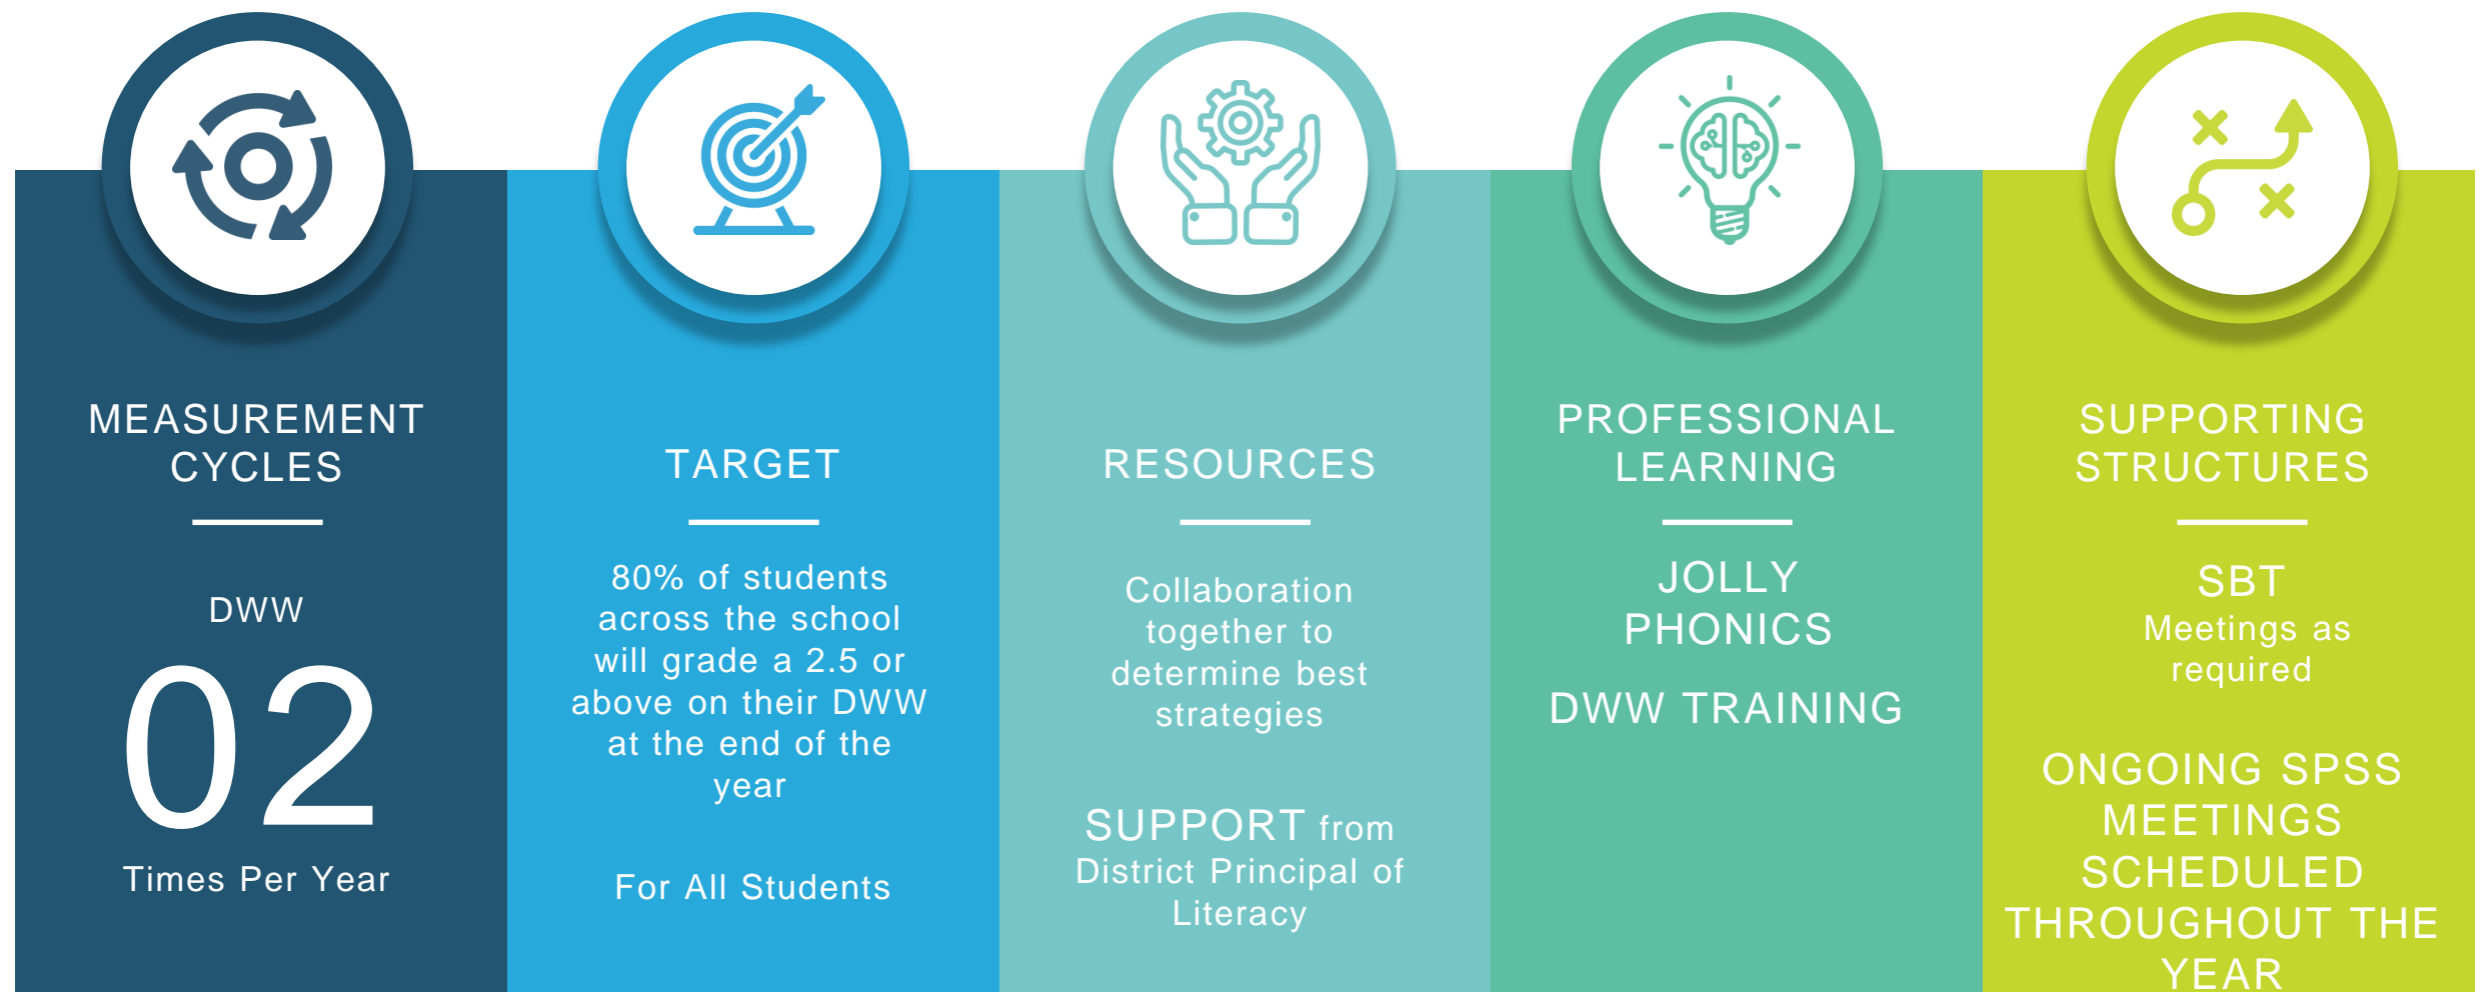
MEASUREMENT CYCLES

DWW

02

Times Per Year

TARGET

80% of students across the school will grade a 2.5 or above on their DWW at the end of the year

For All Students

RESOURCES

Collaboration together to determine best strategies

SUPPORT from District Principal of Literacy

PROFESSIONAL LEARNING

JOLLY PHONICS

DWW TRAINING

SUPPORTING STRUCTURES

SBT
Meetings as required

ONGOING SPSS MEETINGS SCHEDULED THROUGHOUT THE YEAR